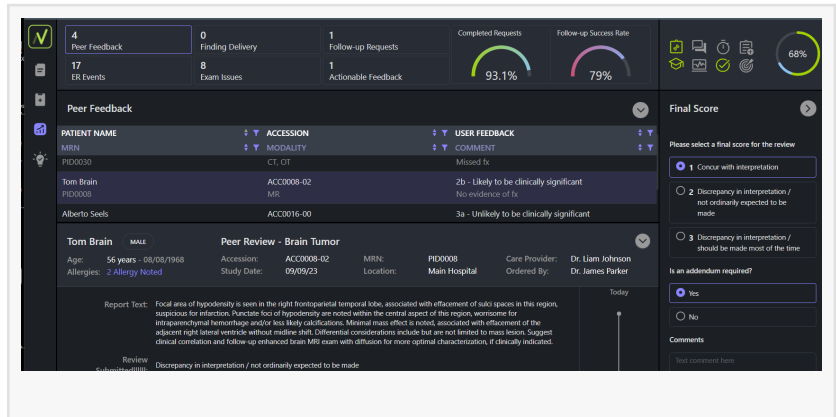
4
Peer Feedback

0
Finding Delivery

1
Follow-up Requests

17
ER Events

8
Exam Issues

1
Actionable Feedback

Completed Requests
93.1%

Follow-up Success Rate
79%

68%

Peer Feedback

| PATIENT NAME / MRN | ACCESSION / MODALITY | USER FEEDBACK / COMMENT |
|---|---|---|
| PID0030 | CT, OT | Missed fx |
| Tom Brain / PID0008 | ACC0008-02 / MR | 2b - Likely to be clinically significant / No evidence of fx |
| Alberto Seels | ACC0016-00 | 3a - Unlikely to be clinically significant |

Tom Brain MALE
Peer Review - Brain Tumor

Age: 56 years - 08/08/1968
Allergies: 2 Allergy Noted
Accession: ACC0008-02
Study Date: 09/09/23
MRN: PID0008
Location: Main Hospital
Care Provider: Dr. Liam Johnson
Ordered By: Dr. James Parker

Report Text: Focal area of hypodensity is seen in the right frontoparietal temporal lobe, associated with effacement of sulci spaces in this region, suspicious for infarction. Punctate foci of hypodensity are noted within the central aspect of this region, worrisome for intraparenchymal hemorrhage and/or less likely calcifications. Minimal mass effect is noted, associated with effacement of the adjacent right lateral ventricle without midline shift. Differential considerations include but are not limited to mass lesion. Suggest clinical correlation and follow-up enhanced brain MRI exam with diffusion for more optimal characterization, if clinically indicated.

Today

Review Submitted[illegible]: Discrepancy in interpretation / not ordinarily expected to be made

Final Score

Please select a final score for the review

1 Concur with interpretation
2 Discrepancy in interpretation / not ordinarily expected to be made
3 Discrepancy in interpretation / should be made most of the time

Is an addendum required?
Yes
No

Comments
Text comment here